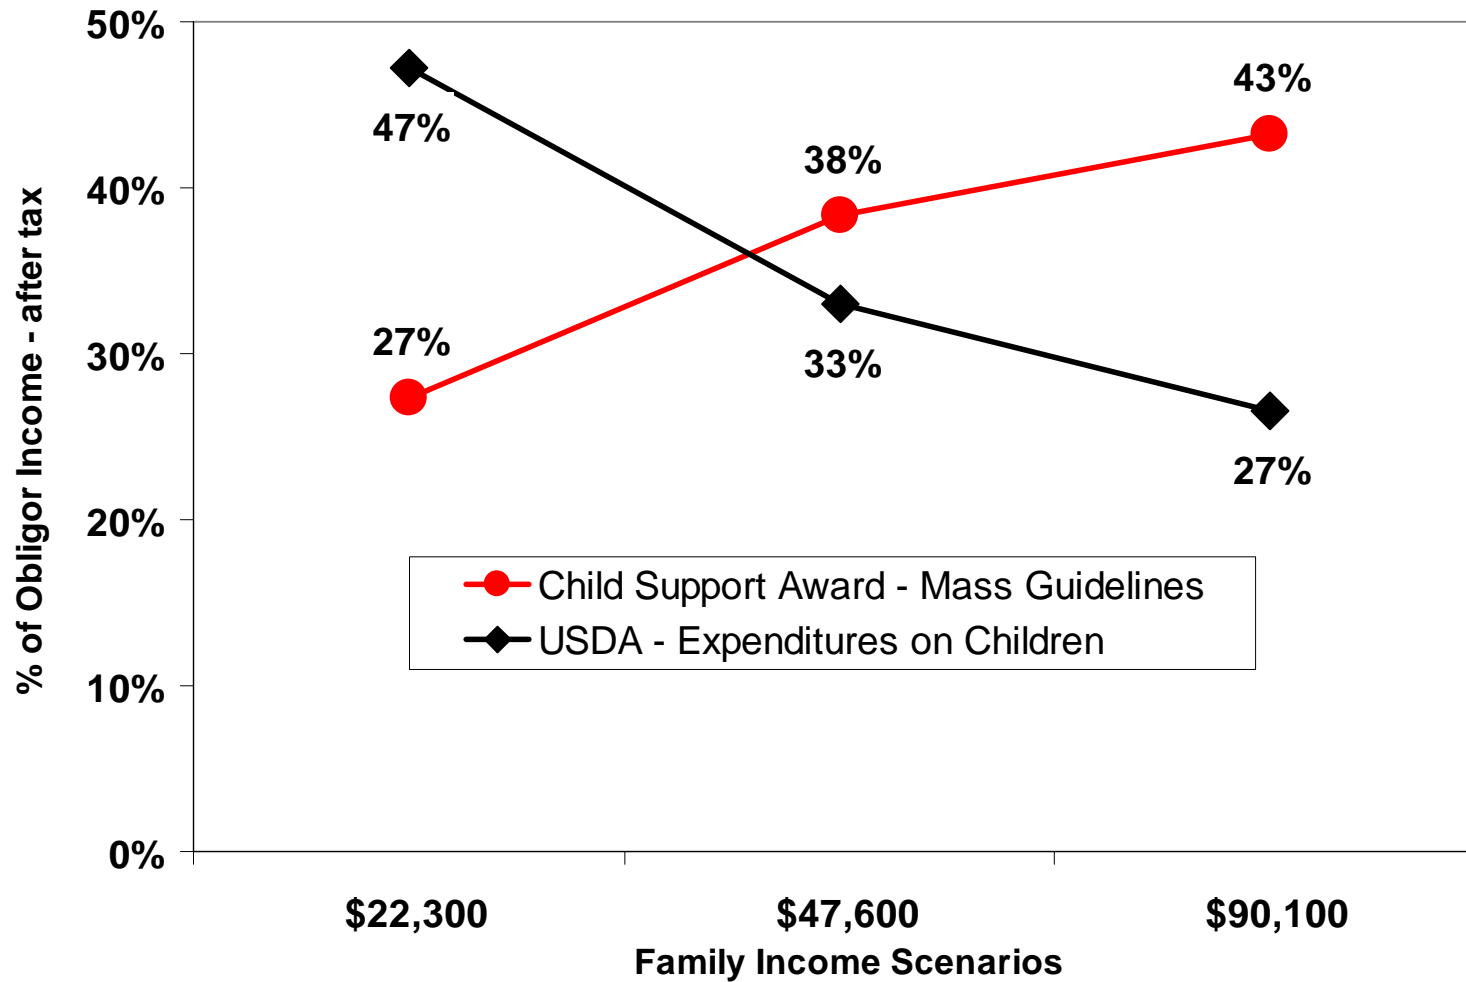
50%
40%
30%
20%
10%
0%

% of Obligor Income - after tax

47%
38%
43%
27%
33%
27%

Child Support Award - Mass Guidelines
USDA - Expenditures on Children

$22,300
$47,600
$90,100

Family Income Scenarios